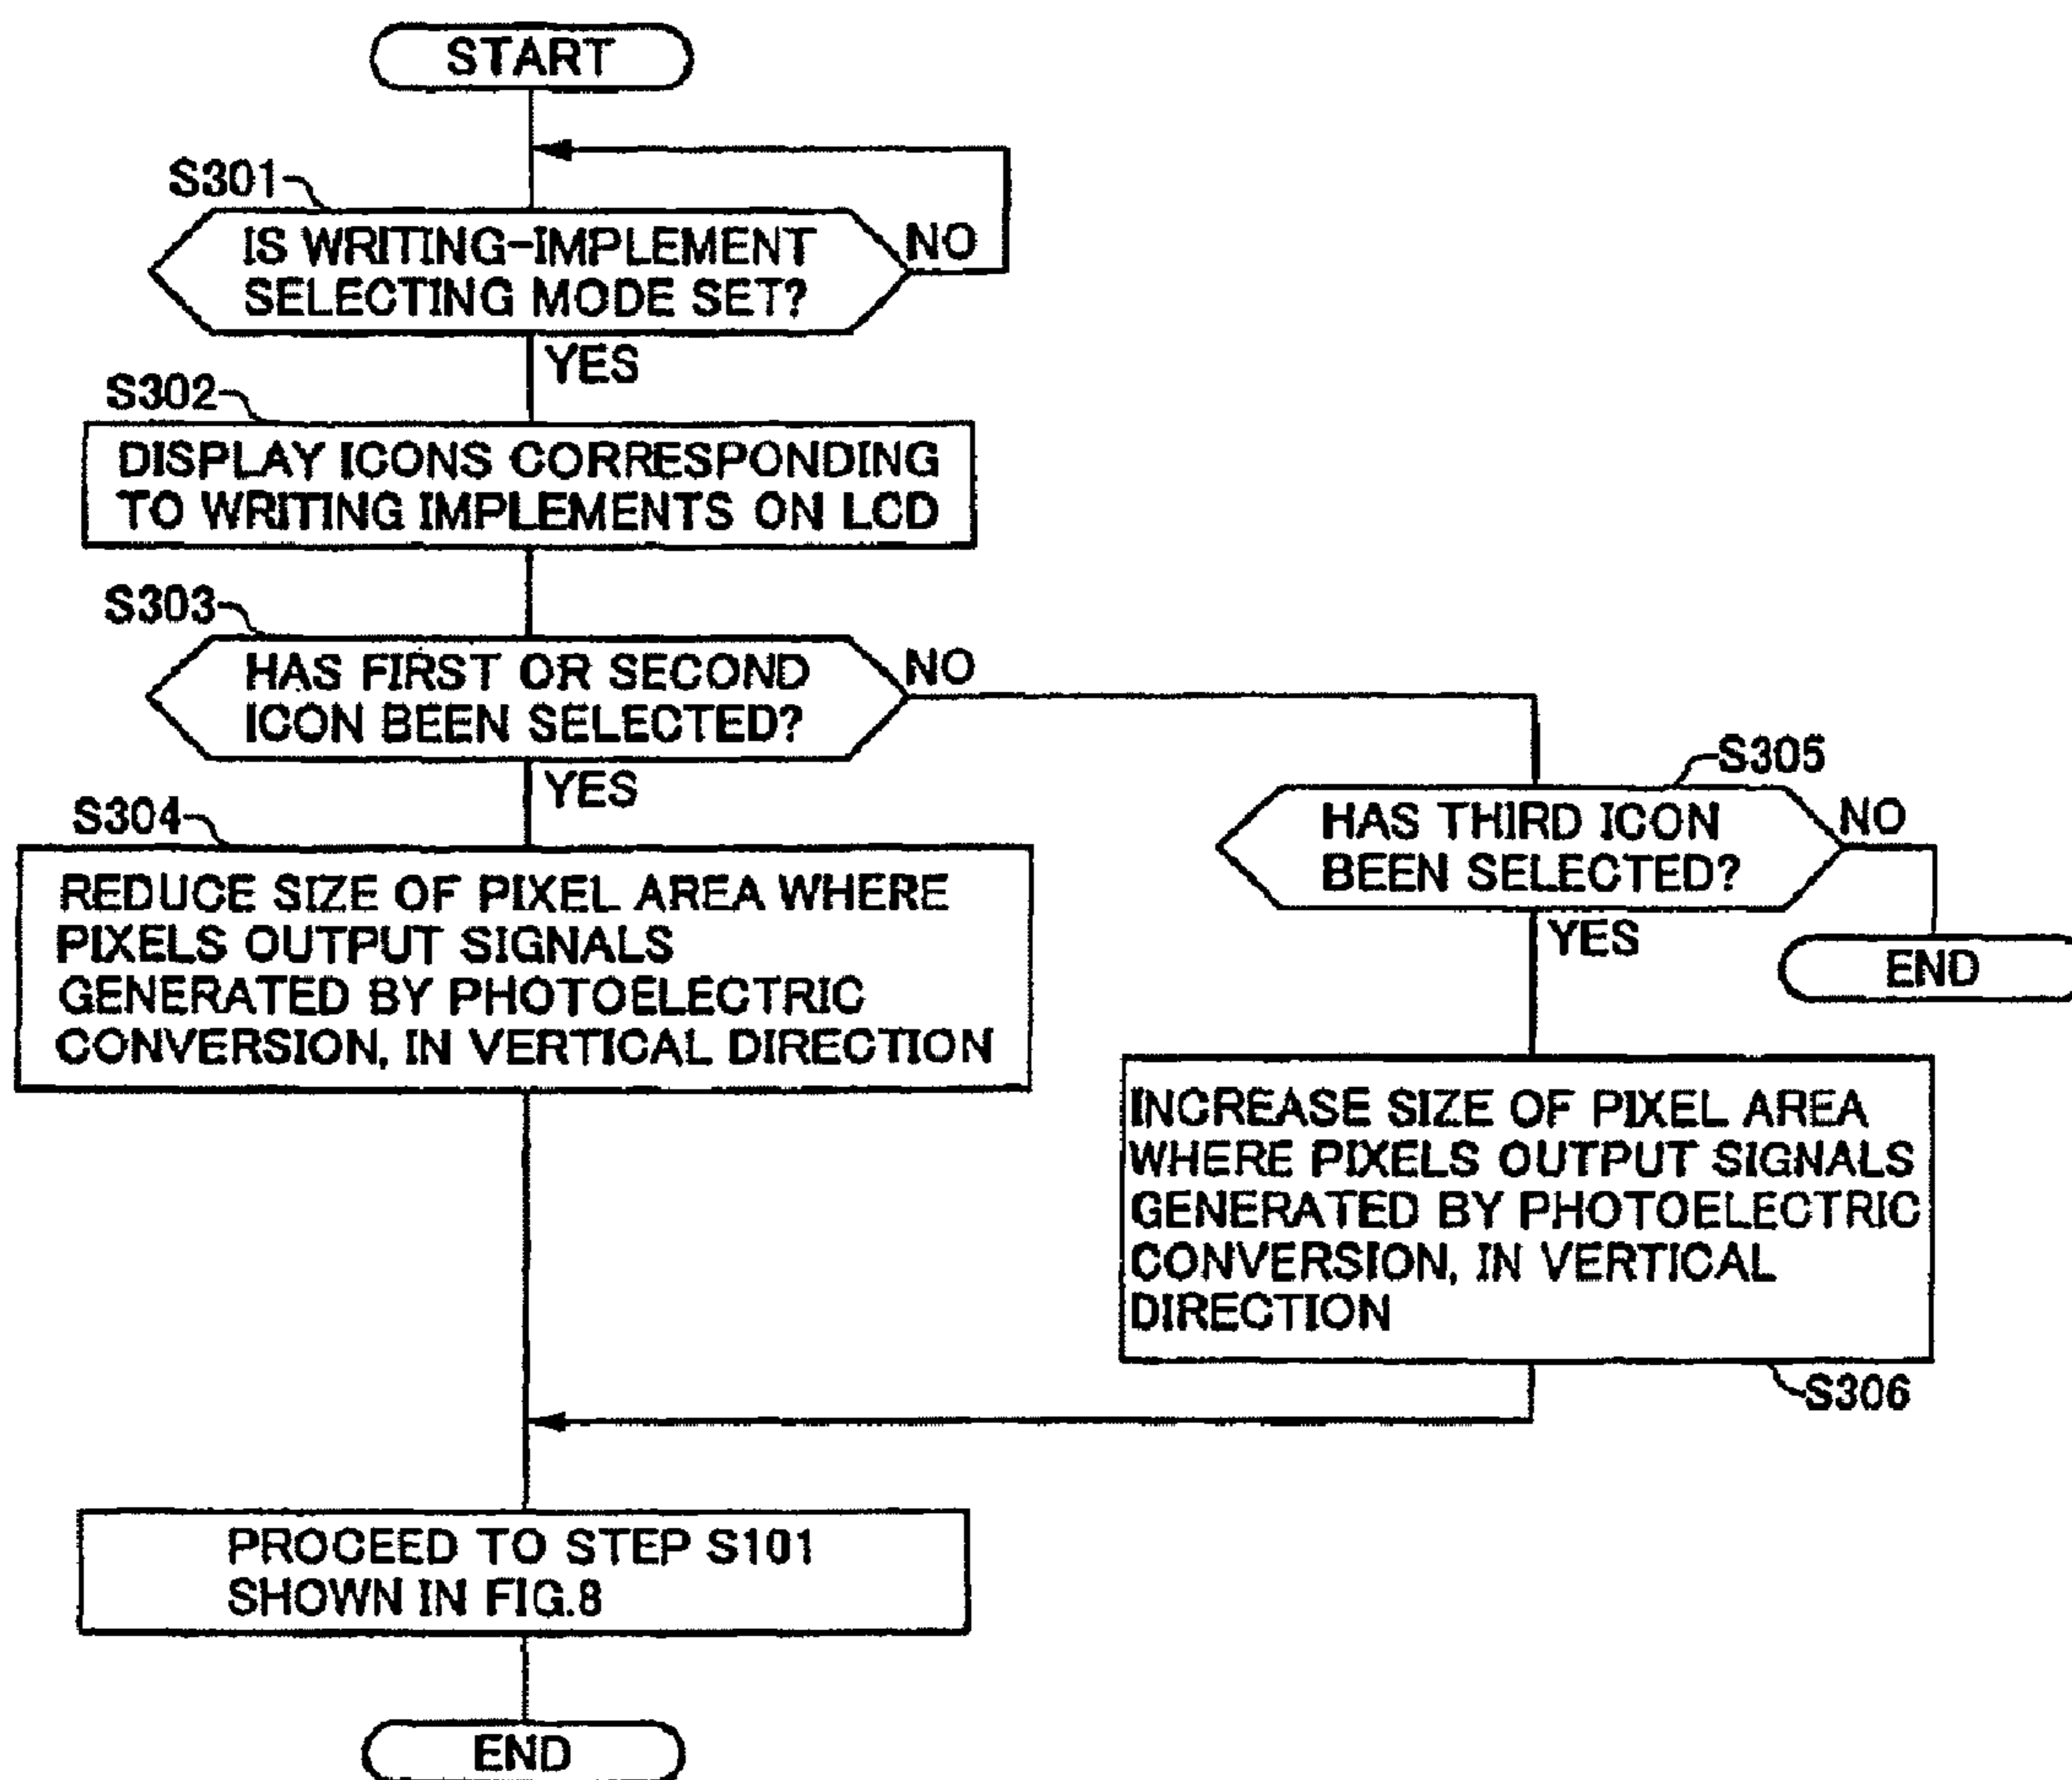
START

S301

IS WRITING-IMPLEMENT SELECTING MODE SET?

NO

YES

S302

DISPLAY ICONS CORRESPONDING TO WRITING IMPLEMENTS ON LCD

S303

HAS FIRST OR SECOND ICON BEEN SELECTED?

NO

YES

S304

REDUCE SIZE OF PIXEL AREA WHERE PIXELS OUTPUT SIGNALS GENERATED BY PHOTOELECTRIC CONVERSION, IN VERTICAL DIRECTION

S305

HAS THIRD ICON BEEN SELECTED?

NO

YES

END

INCREASE SIZE OF PIXEL AREA WHERE PIXELS OUTPUT SIGNALS GENERATED BY PHOTOELECTRIC CONVERSION, IN VERTICAL DIRECTION

S306

PROCEED TO STEP S101 SHOWN IN FIG.8

END